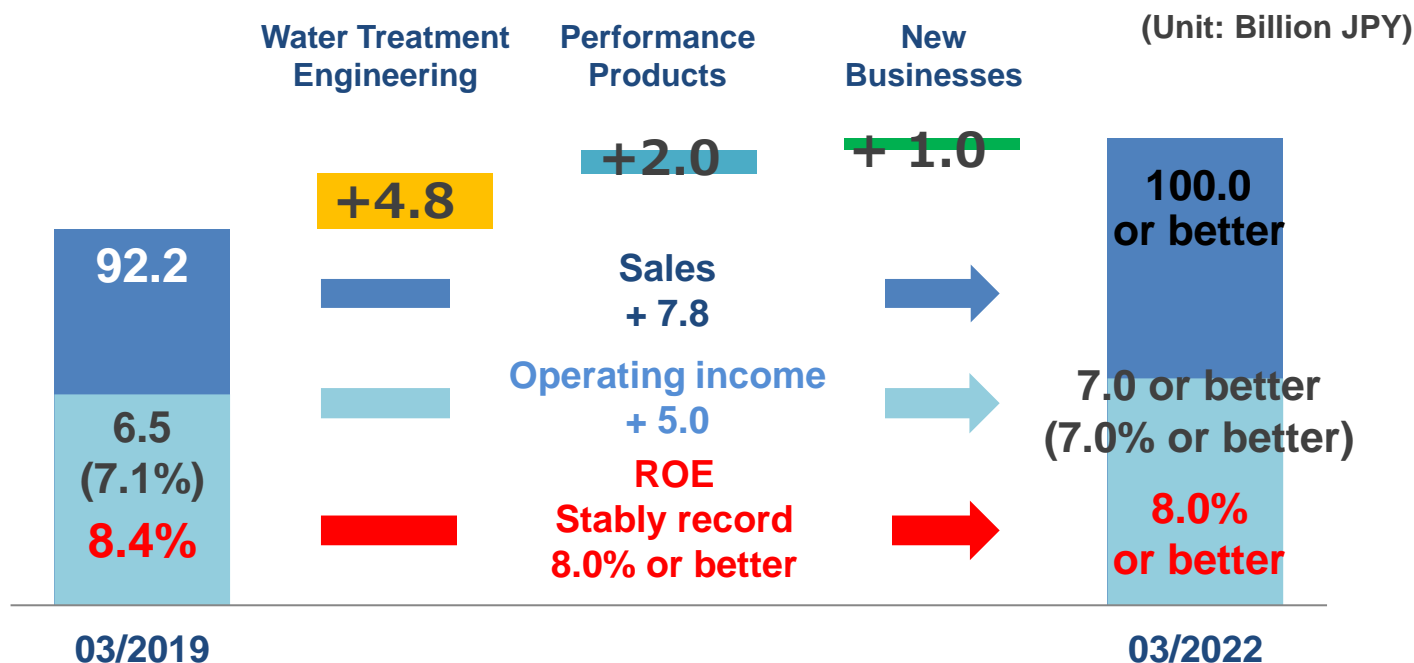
(Unit: Billion JPY)

Water Treatment Engineering

Performance Products

New Businesses

+2.0

+ 1.0

+4.8

92.2

6.5
(7.1%)

8.4%

Sales
+ 7.8

Operating income
+ 5.0

ROE
Stably record
8.0% or better

100.0
or better

7.0 or better
(7.0% or better)

8.0%
or better

03/2019

03/2022